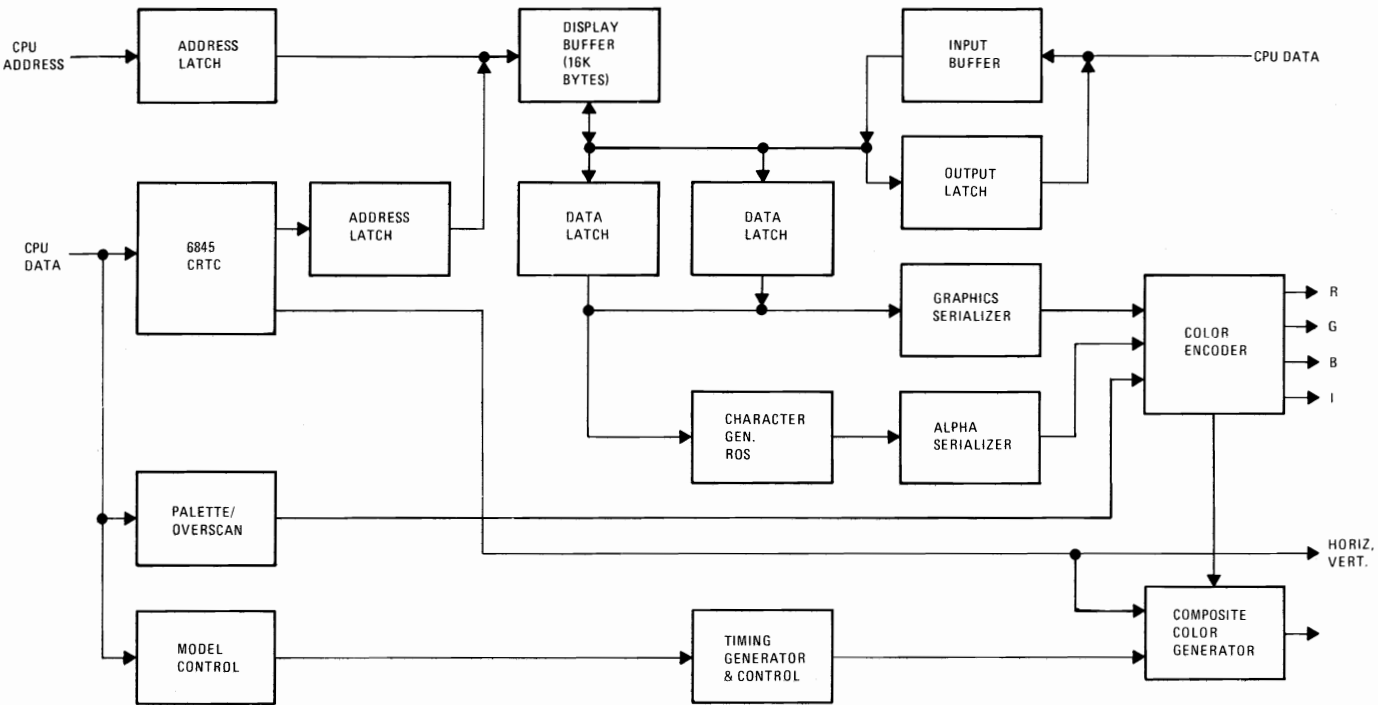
CPU ADDRESS

ADDRESS LATCH

DISPLAY BUFFER (16K BYTES)

INPUT BUFFER

CPU DATA

OUTPUT LATCH

CPU DATA

6845 CRTC

ADDRESS LATCH

DATA LATCH

DATA LATCH

GRAPHICS SERIALIZER

COLOR ENCODER

R

G

B

I

CHARACTER GEN. ROS

ALPHA SERIALIZER

PALETTE/ OVERSCAN

HORIZ, VERT.

COMPOSITE COLOR GENERATOR

MODEL CONTROL

TIMING GENERATOR & CONTROL